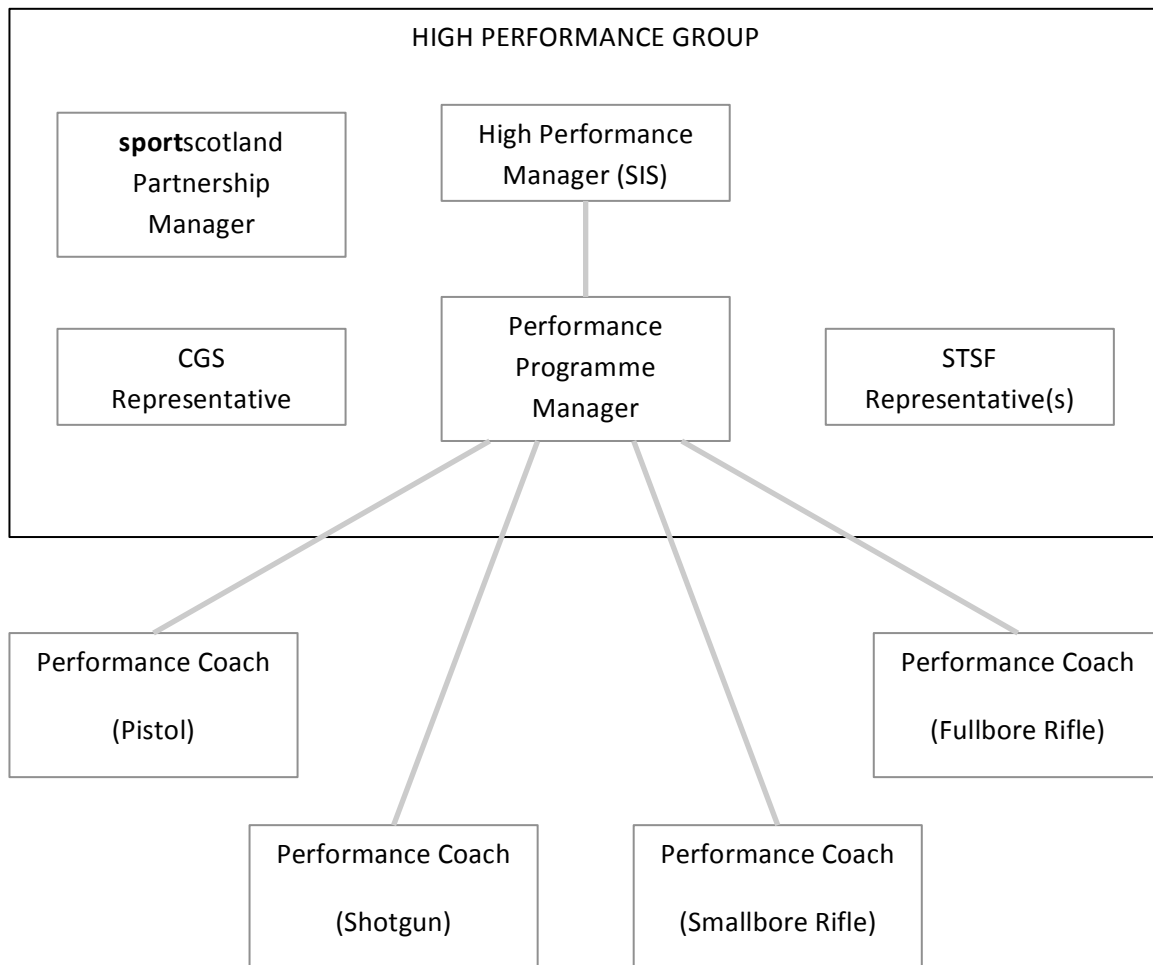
HIGH PERFORMANCE GROUP

sportscotland Partnership Manager

High Performance Manager (SIS)

CGS Representative

Performance Programme Manager

STSF Representative(s)

Performance Coach

(Pistol)

Performance Coach

(Fullbore Rifle)

Performance Coach

(Shotgun)

Performance Coach

(Smallbore Rifle)